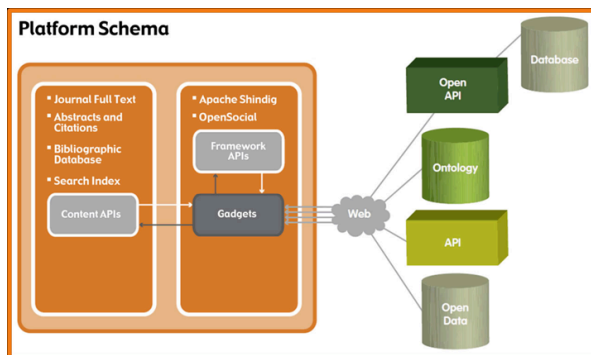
Platform Schema

- Journal Full Text
- Abstracts and Citations
- Bibliographic Database
- Search Index

Content APIs

- Apache Shindig
- OpenSocial

Framework APIs

Gadgets

Web

Open API

Database

Ontology

API

Open Data